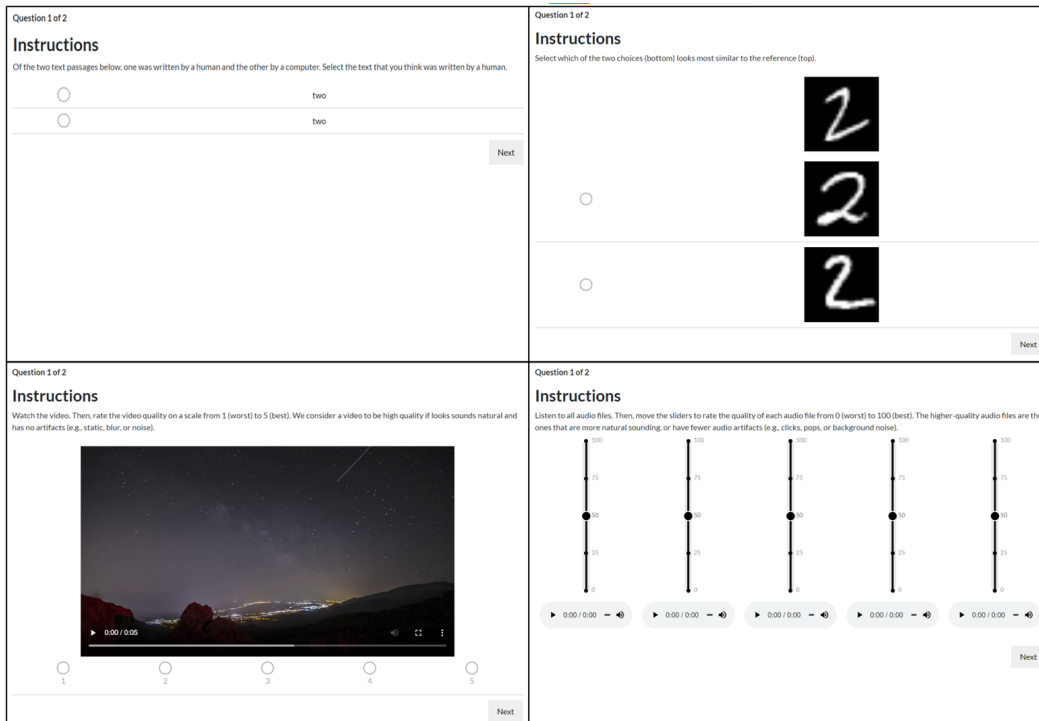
Question 1 of 2

Instructions

Of the two text passages below, one was written by a human and the other by a computer. Select the text that you think was written by a human.

two

two

Next

Question 1 of 2

Instructions

Select which of the two choices (bottom) looks most similar to the reference (top).

Next

Question 1 of 2

Instructions

Watch the video. Then, rate the video quality on a scale from 1 (worst) to 5 (best). We consider a video to be high quality if looks sounds natural and has no artifacts (e.g., static, blur, or noise).

0:00 / 0:05

1 2 3 4 5

Next

Question 1 of 2

Instructions

Listen to all audio files. Then, move the sliders to rate the quality of each audio file from 0 (worst) to 100 (best). The higher-quality audio files are the ones that are more natural sounding, or have fewer audio artifacts (e.g., clicks, pops, or background noise).

100 75 50 25 0

100 75 50 25 0

100 75 50 25 0

100 75 50 25 0

100 75 50 25 0

0:00 / 0:00

0:00 / 0:00

0:00 / 0:00

0:00 / 0:00

0:00 / 0:00

Next